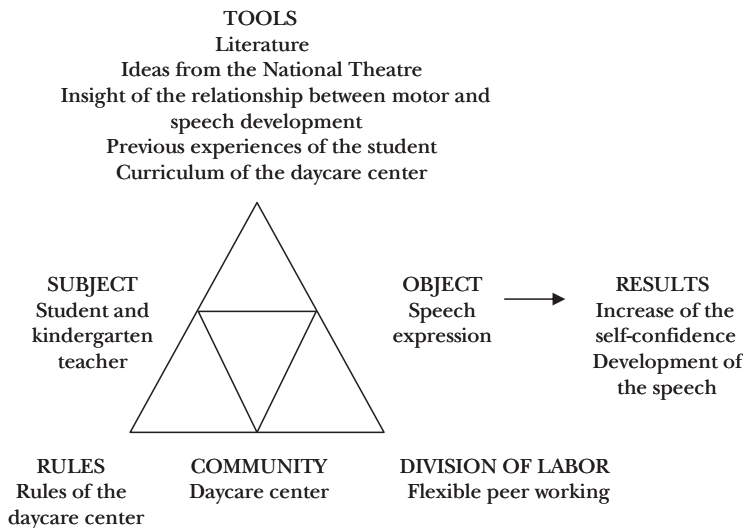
TOOLS
Literature
Ideas from the National Theatre
Insight of the relationship between motor and speech development
Previous experiences of the student
Curriculum of the daycare center

SUBJECT
Student and kindergarten teacher

OBJECT
Speech expression

RESULTS
Increase of the self-confidence
Development of the speech

RULES
Rules of the daycare center

COMMUNITY
Daycare center

DIVISION OF LABOR
Flexible peer working